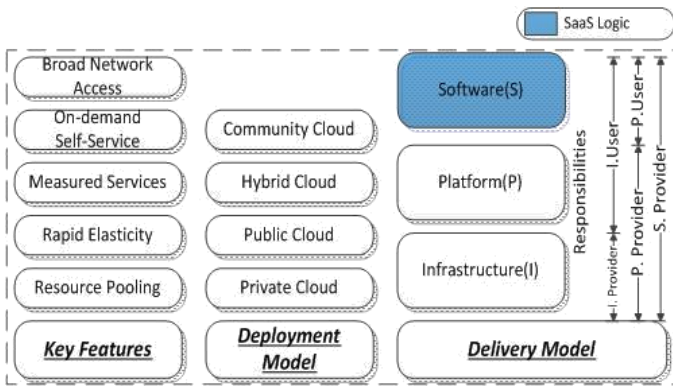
SaaS Logic

Broad Network Access

On-demand Self-Service

Measured Services

Rapid Elasticity

Resource Pooling

Key Features

Community Cloud

Hybrid Cloud

Public Cloud

Private Cloud

Deployment Model

Software(S)

Platform(P)

Infrastructure(I)

Delivery Model

Responsibilities

I.User

I. Provider

P.User

P. Provider

S. Provider